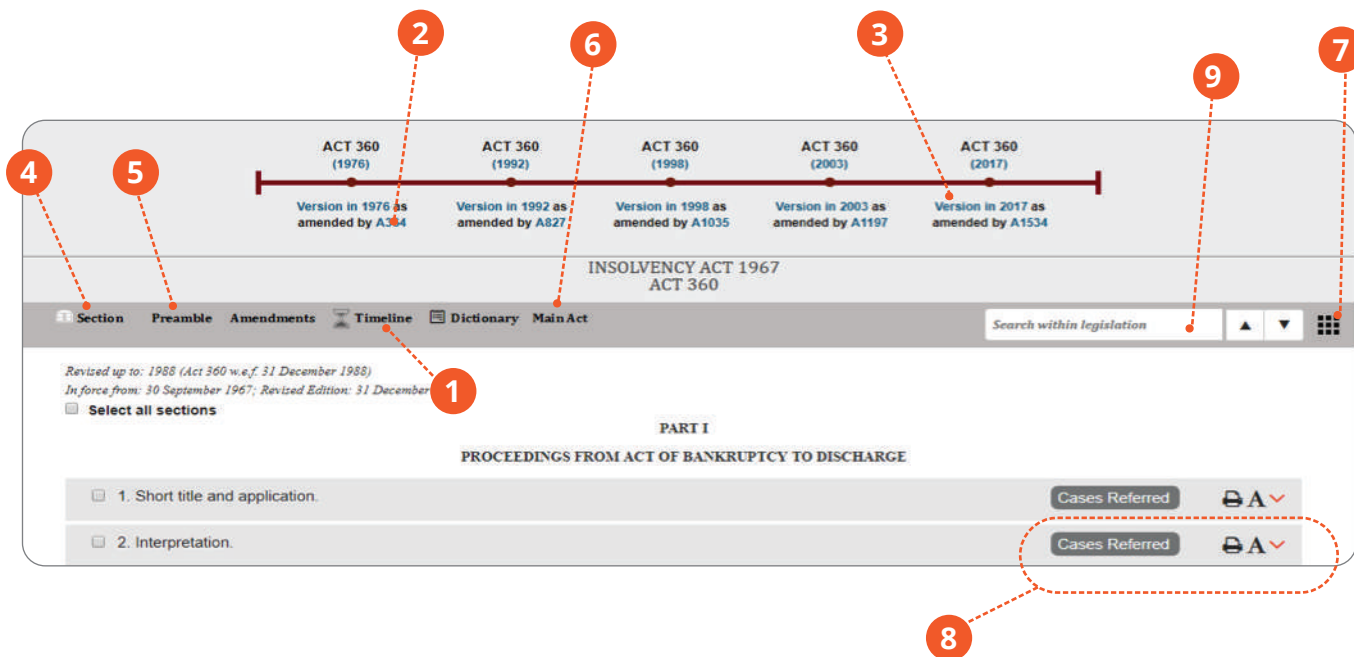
2
6
3
9
7

ACT 360
(1976)
Version in 1976 as amended by A384

ACT 360
(1992)
Version in 1992 as amended by A827

ACT 360
(1998)
Version in 1998 as amended by A1035

ACT 360
(2003)
Version in 2003 as amended by A1197

ACT 360
(2017)
Version in 2017 as amended by A1534

4
5

INSOLVENCY ACT 1967
ACT 360

Section Preamble Amendments Timeline Dictionary Main Act

Search within legislation

1

Revised up to: 1988 (Act 360 w.e.f. 31 December 1988)
In force from: 30 September 1967; Revised Edition: 31 December

Select all sections

PART I

PROCEEDINGS FROM ACT OF BANKRUPTCY TO DISCHARGE

1. Short title and application.
Cases Referred

2. Interpretation.
Cases Referred

8